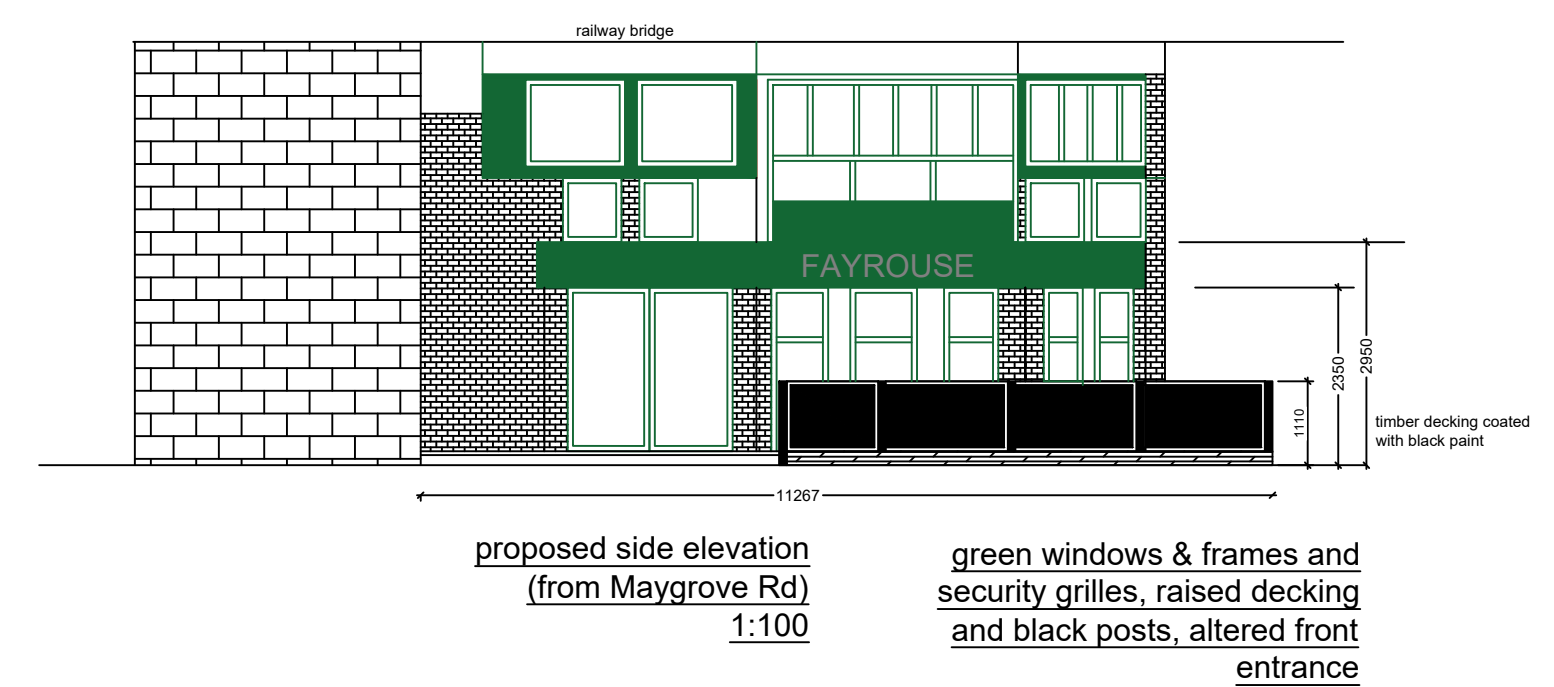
railway bridge

FAYROUSE

1110

2350

2950

timber decking coated with black paint

11267

proposed side elevation (from Maygrove Rd) 1:100

green windows & frames and security grilles, raised decking and black posts, altered front entrance